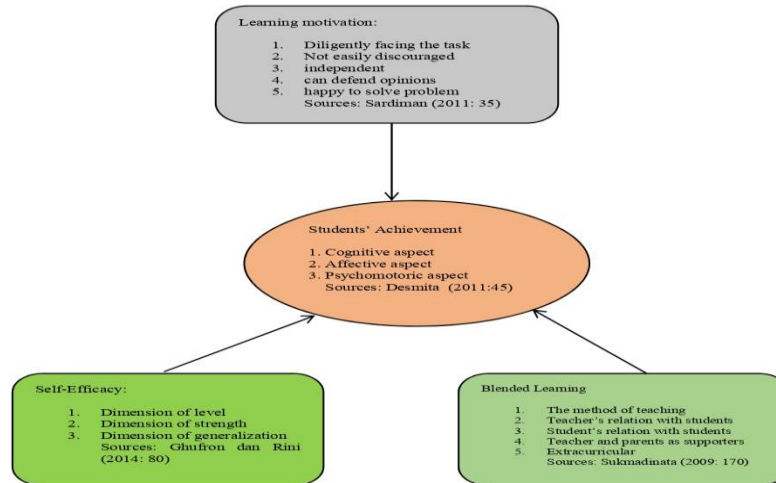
Learning motivation:

1. Diligently facing the task
2. Not easily discouraged
3. independent
4. can defend opinions
5. happy to solve problem
Sources: Sardiman (2011: 35)

Students' Achievement

1. Cognitive aspect
2. Affective aspect
3. Psychomotoric aspect
Sources: Desmita (2011:45)

Self-Efficacy:

1. Dimension of level
2. Dimension of strength
3. Dimension of generalization
Sources: Ghufron dan Rini (2014: 80)

Blended Learning

1. The method of teaching
2. Teacher's relation with students
3. Student's relation with students
4. Teacher and parents as supporters
5. Extracurricular
Sources: Sukmadinata (2009: 170)